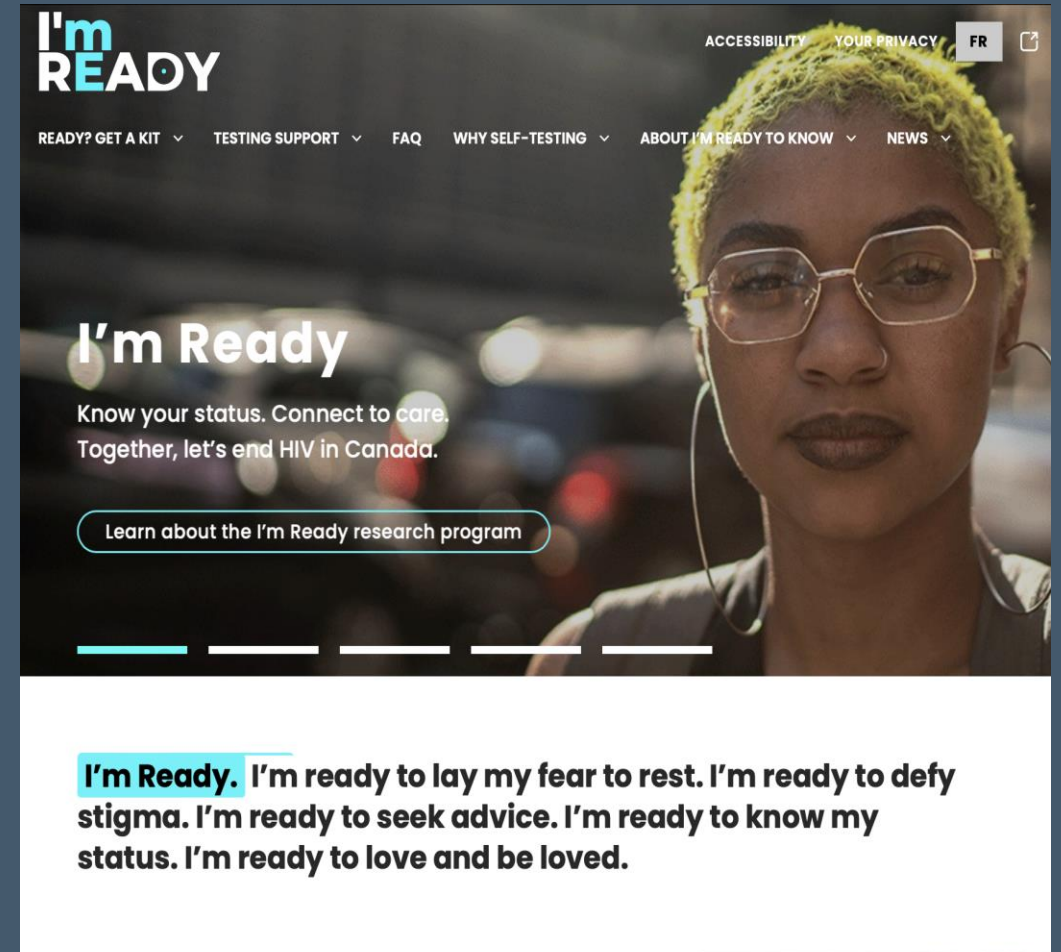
I'm READY

ACCESSIBILITY YOUR PRIVACY FR

READY? GET A KIT TESTING SUPPORT FAQ WHY SELF-TESTING ABOUT I'M READY TO KNOW NEWS

I'm Ready

Know your status. Connect to care. Together, let's end HIV in Canada.

Learn about the I'm Ready research program

I'm Ready. I'm ready to lay my fear to rest. I'm ready to defy stigma. I'm ready to seek advice. I'm ready to know my status. I'm ready to love and be loved.